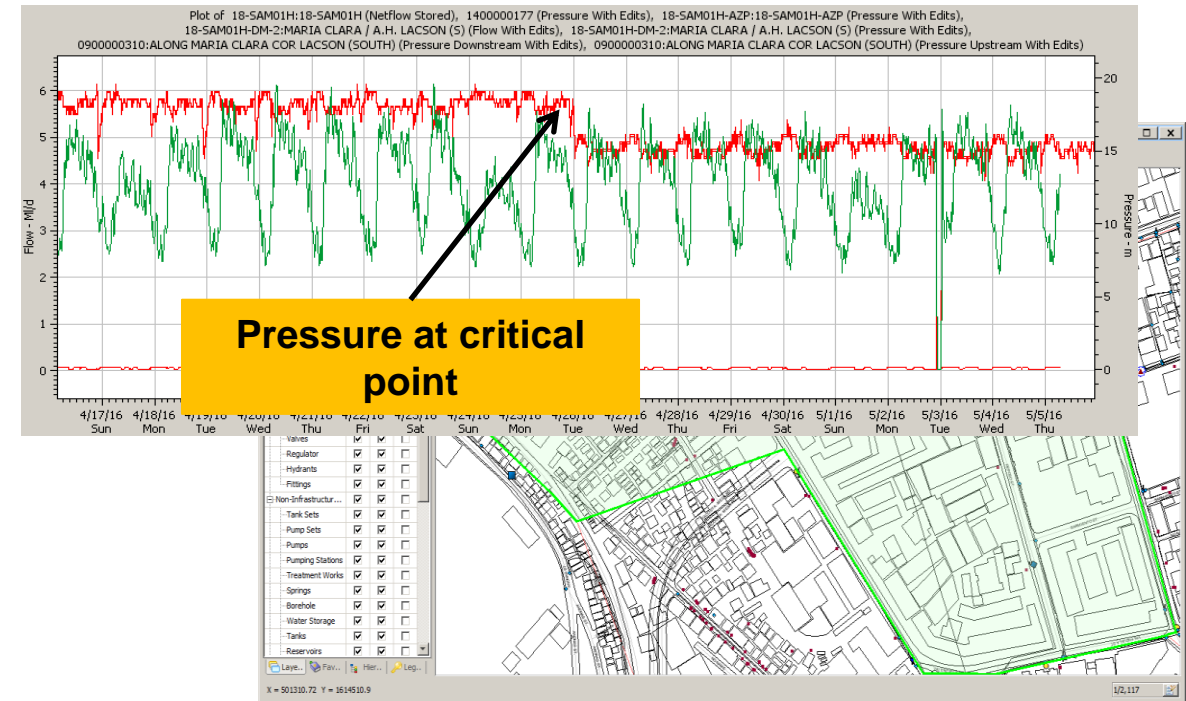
Plot of 18-SAM01H:18-SAM01H (Netflow Stored), 1400000177 (Pressure With Edits), 18-SAM01H-AZP:18-SAM01H-AZP (Pressure With Edits), 18-SAM01H-DM-2:MARIA CLARA / A.H. LACSON (S) (Flow With Edits), 18-SAM01H-DM-2:MARIA CLARA / A.H. LACSON (S) (Pressure With Edits), 0900000310:ALONG MARIA CLARA COR LACSON (SOUTH) (Pressure Downstream With Edits), 0900000310:ALONG MARIA CLARA COR LACSON (SOUTH) (Pressure Upstream With Edits)

Flow - Ml/d

6
5
4
3
2
1
0

Pressure - m

20
15
10
5
0

Pressure at critical point

| 4/17/16 | 4/18/16 | 4/19/16 | 4/20/16 | 4/21/16 | 4/22/16 | 4/23/16 | 4/24/16 | 4/25/16 | 4/26/16 | 4/27/16 | 4/28/16 | 4/29/16 | 4/30/16 | 5/1/16 | 5/2/16 | 5/3/16 | 5/4/16 | 5/5/16 |
|---|---|---|---|---|---|---|---|---|---|---|---|---|---|---|---|---|---|---|
| Sun | Mon | Tue | Wed | Thu | Fri | Sat | Sun | Mon | Tue | Wed | Thu | Fri | Sat | Sun | Mon | Tue | Wed | Thu |

Valves
Regulator
Hydrants
Fittings
Non-Infrastructur...
Tank Sets
Pump Sets
Pumps
Pumping Stations
Treatment Works
Springs
Borehole
Water Storage
Tanks
Reservoirs

Laye... Fav... Hier... Leg...

X = 501310.72 Y = 1614510.9

1/2,117